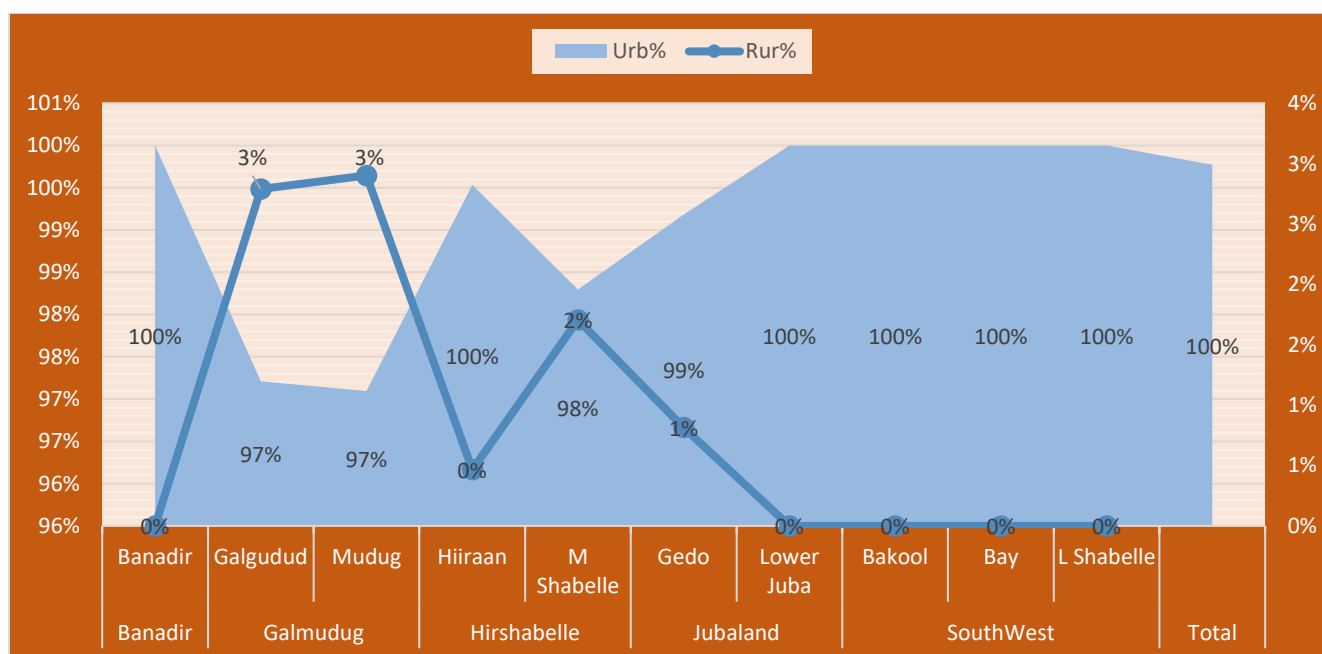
Urb%
Rur%

101%
100%
100%
99%
99%
98%
98%
97%
97%
96%
96%

4%
3%
3%
2%
2%
1%
1%
0%

100%
97%
97%
100%
98%
99%
100%
100%
100%
100%
100%

0%
3%
3%
0%
2%
1%
0%
0%
0%
0%

Banadir
Galgudud
Mudug
Hiiraan
M Shabelle
Gedo
Lower Juba
Bakool
Bay
L Shabelle

Banadir
Galmudug
Hirshabelle
Jubaland
SouthWest
Total